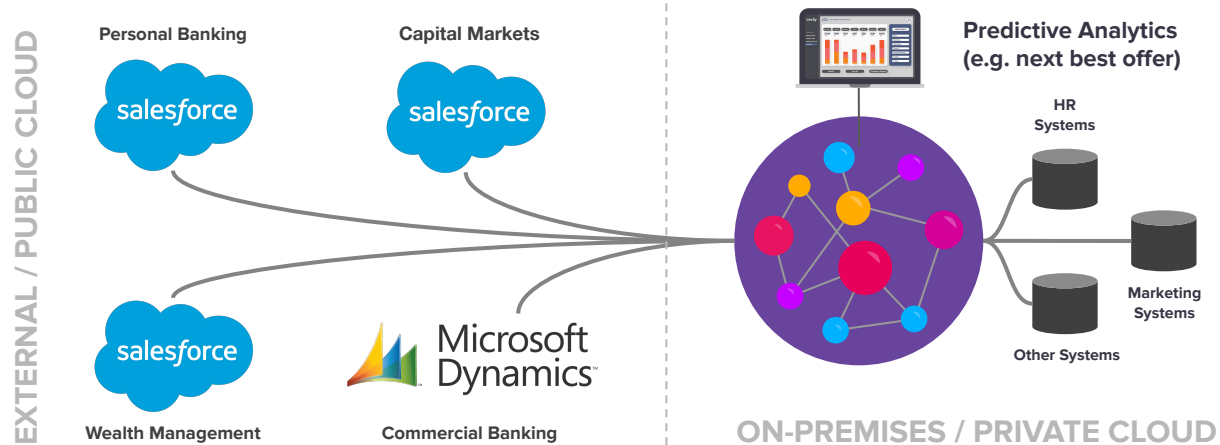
EXTERNAL / PUBLIC CLOUD

Personal Banking

salesforce

Capital Markets

salesforce

salesforce

Wealth Management

Microsoft Dynamics

Commercial Banking

Predictive Analytics (e.g. next best offer)

HR Systems

Marketing Systems

Other Systems

ON-PREMISES / PRIVATE CLOUD